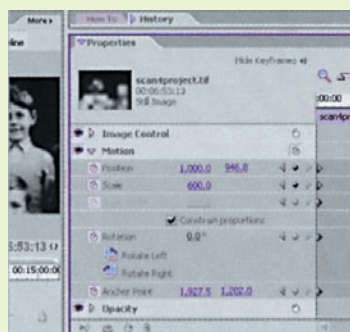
More
ine
How To
History
Properties
Hide Keyframes
scan4project.tif
00:06:53:13
Still Image
00:00
scan4pr
Image Control
Motion
Position
1,000.0
946.8
Scale
600.0
Constrain proportions
Rotation
0.0°
Rotate Left
Rotate Right
Anchor Point
1,927.5
1,202.0
Opacity
53:13
00:15:00:0